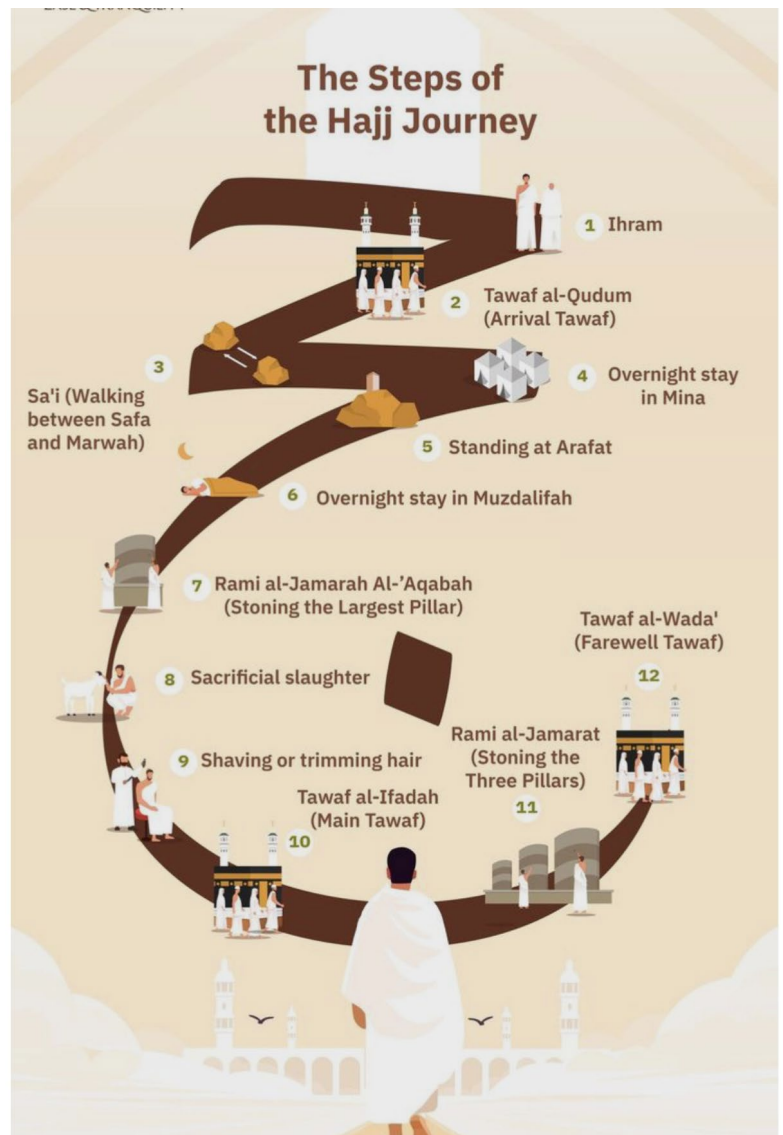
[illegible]

The Steps of the Hajj Journey

1 Ihram

2 Tawaf al-Qudum (Arrival Tawaf)

3 Sa'i (Walking between Safa and Marwah)

4 Overnight stay in Mina

5 Standing at Arafat

6 Overnight stay in Muzdalifah

7 Rami al-Jamarah Al-'Aqabah (Stoning the Largest Pillar)

8 Sacrificial slaughter

9 Shaving or trimming hair

10 Tawaf al-Ifadah (Main Tawaf)

11 Rami al-Jamarat (Stoning the Three Pillars)

12 Tawaf al-Wada' (Farewell Tawaf)